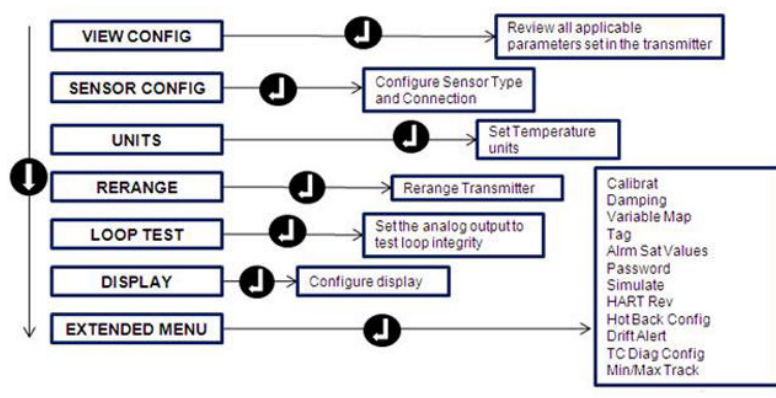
VIEW CONFIG

Review all applicable parameters set in the transmitter

SENSOR CONFIG

Configure Sensor Type and Connection

UNITS

Set Temperature units

RERANGE

Rerange Transmitter

LOOP TEST

Set the analog output to test loop integrity

DISPLAY

Configure display

EXTENDED MENU

Calibrat
Damping
Variable Map
Tag
Alrm Sat Values
Password
Simulate
HART Rev
Hot Back Config
Drift Alert
TC Diag Config
Min/Max Track